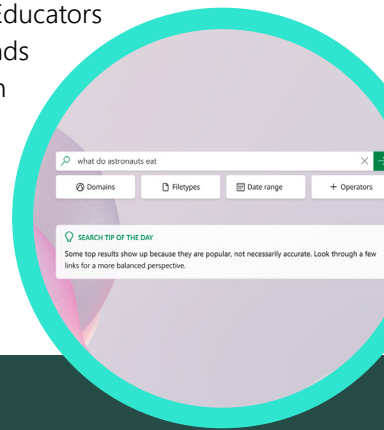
Educators
nds
n

what do astronauts eat

Domains
Filetypes
Date range
+ Operators

SEARCH TIP OF THE DAY
Some top results show up because they are popular, not necessarily accurate. Look through a few links for a more balanced perspective.